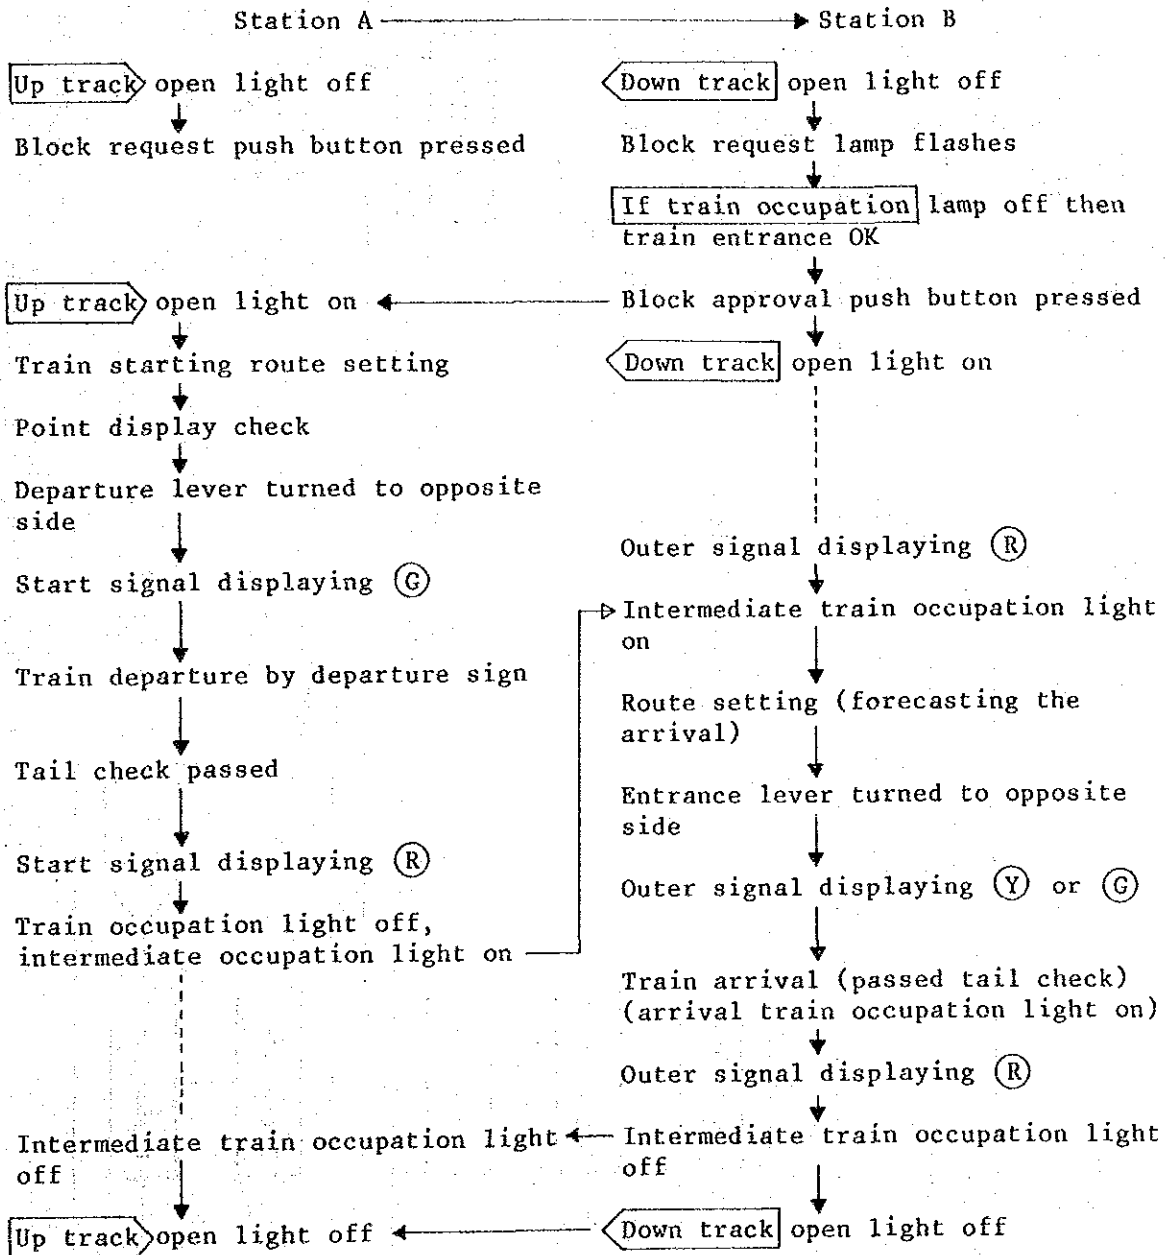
Station A → Station B

Up track open light off

Block request push button pressed

Up track open light on

Train starting route setting

Point display check

Departure lever turned to opposite side

Start signal displaying (G)

Train departure by departure sign

Tail check passed

Start signal displaying (R)

Train occupation light off, intermediate occupation light on

Intermediate train occupation light off

Up track open light off

Down track open light off

Block request lamp flashes

If train occupation lamp off then train entrance OK

Block approval push button pressed

Down track open light on

Outer signal displaying (R)

Intermediate train occupation light on

Route setting (forecasting the arrival)

Entrance lever turned to opposite side

Outer signal displaying (Y) or (G)

Train arrival (passed tail check) (arrival train occupation light on)

Outer signal displaying (R)

Intermediate train occupation light off

Down track open light off